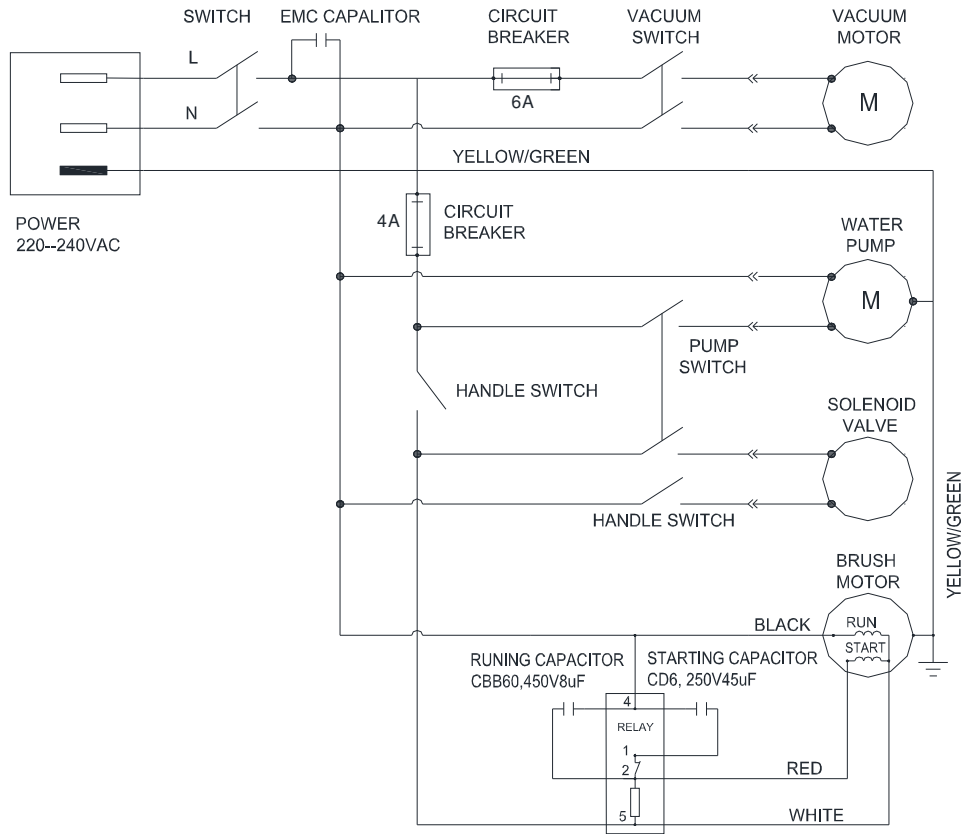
SWITCH
EMC CAPALITOR
CIRCUIT BREAKER
VACUUM SWITCH
VACUUM MOTOR

L
N
6A
M

YELLOW/GREEN

POWER
220--240VAC

4A
CIRCUIT BREAKER

WATER PUMP
M

PUMP SWITCH

HANDLE SWITCH

SOLENOID VALVE

HANDLE SWITCH

YELLOW/GREEN

BRUSH MOTOR
RUN
START
BLACK

RUNING CAPACITOR
CBB60,450V8uF
STARTING CAPACITOR
CD6, 250V45uF

4
RELAY
1
2
5

RED
WHITE